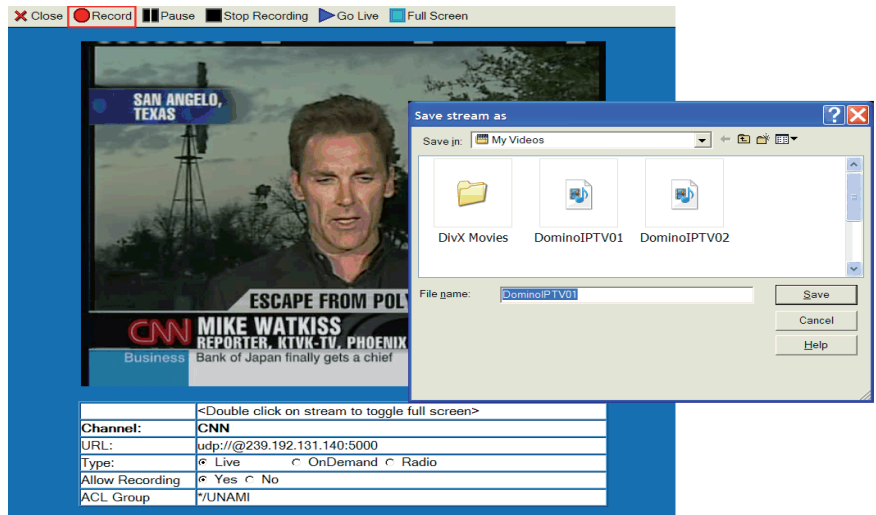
Close Record Pause Stop Recording Go Live Full Screen

SAN ANGELO, TEXAS

ESCAPE FROM POLY

CNN MIKE WATKISS
REPORTER, KTVK-TV, PHOENIX

Business Bank of Japan finally gets a chief

Save stream as

Save in: My Videos

DivX Movies DominoIPTV01 DominoIPTV02

File name: DominoIPTV01

Save

Cancel

Help

| | <Double click on stream to toggle full screen> |
|---|---|
| Channel: | CNN |
| URL: | udp://@239.192.131.140:5000 |
| Type: | Live OnDemand Radio |
| Allow Recording | Yes No |
| ACL Group | */UNAMI |